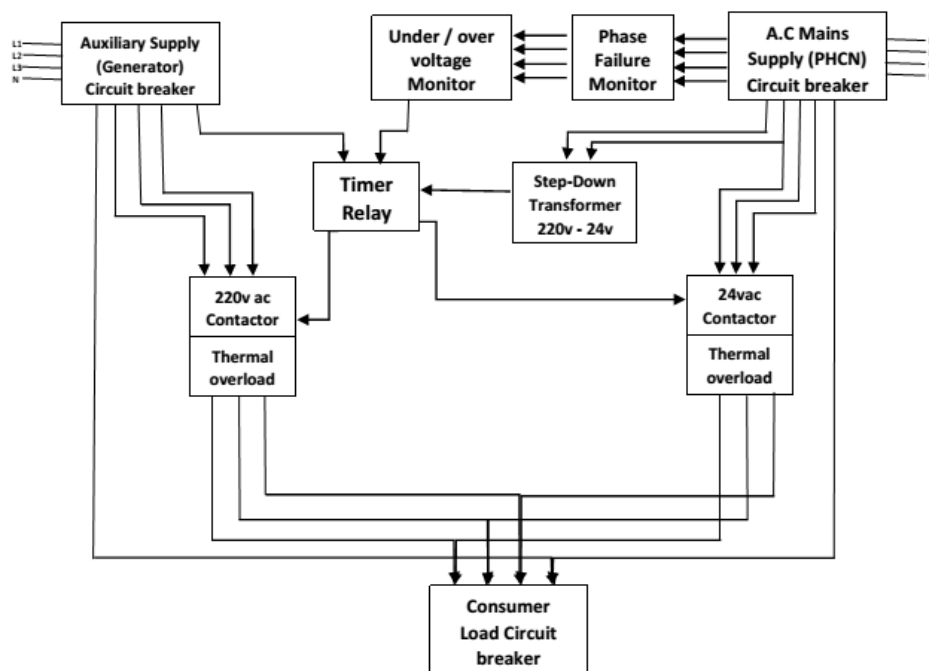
L1
L2
L3
N

Auxiliary Supply (Generator) Circuit breaker

Under / over voltage Monitor

Phase Failure Monitor

A.C Mains Supply (PHCN) Circuit breaker

Timer Relay

Step-Down Transformer 220v - 24v

220v ac Contactor

Thermal overload

24vac Contactor

Thermal overload

Consumer Load Circuit breaker